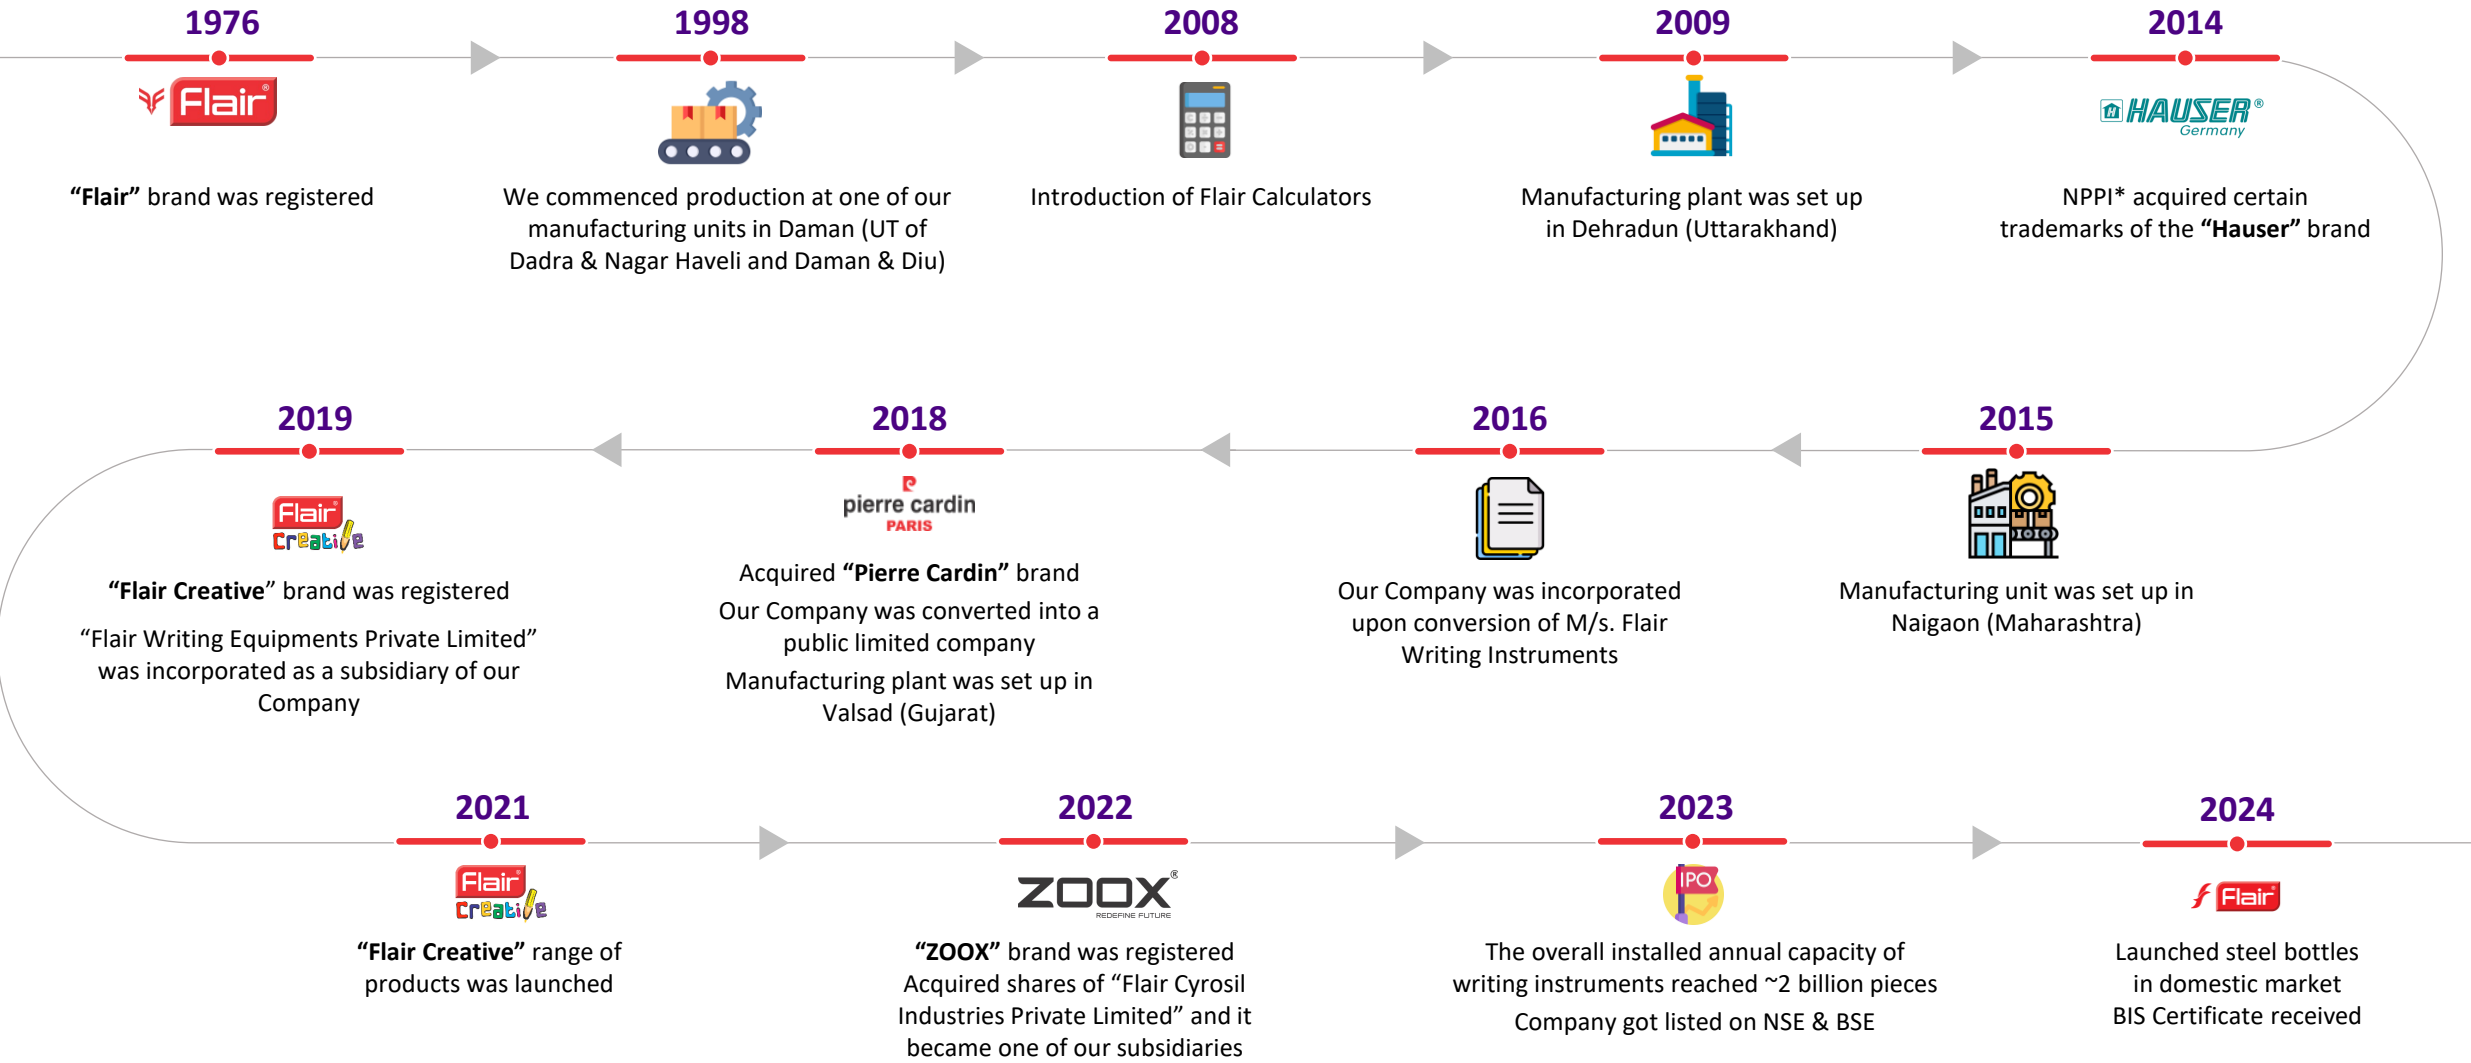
1976

Flair

"Flair" brand was registered

1998

We commenced production at one of our manufacturing units in Daman (UT of Dadra & Nagar Haveli and Daman & Diu)

2008

Introduction of Flair Calculators

2009

Manufacturing plant was set up in Dehradun (Uttarakhand)

2014

HAUSER Germany

NPPI* acquired certain trademarks of the "Hauser" brand

2015

Manufacturing unit was set up in Naigaon (Maharashtra)

2016

Our Company was incorporated upon conversion of M/s. Flair Writing Instruments

2018

pierre cardin PARIS

Acquired "Pierre Cardin" brand

Our Company was converted into a public limited company

Manufacturing plant was set up in Valsad (Gujarat)

2019

Flair Creative

"Flair Creative" brand was registered

"Flair Writing Equipments Private Limited" was incorporated as a subsidiary of our Company

2021

Flair Creative

"Flair Creative" range of products was launched

2022

ZOOX REDEFINE FUTURE

"ZOOX" brand was registered
Acquired shares of "Flair Cyrosil Industries Private Limited" and it became one of our subsidiaries

2023

IPO

The overall installed annual capacity of writing instruments reached ~2 billion pieces

Company got listed on NSE & BSE

2024

Flair

Launched steel bottles in domestic market
BIS Certificate received